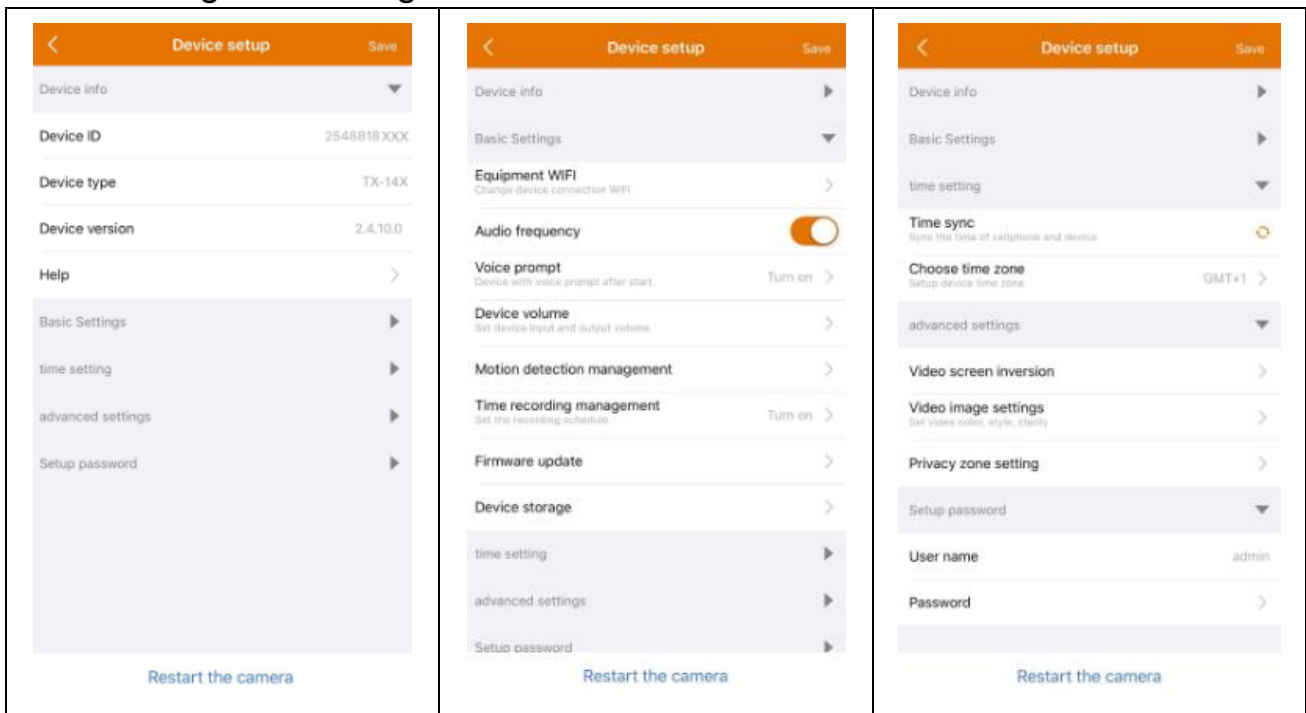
Device setup
Save

Device info
Device ID 2548818XXX
Device type TX-14X
Device version 2.4.10.0
Help
Basic Settings
time setting
advanced settings
Setup password

Restart the camera

Device setup
Save

Device info
Basic Settings
Equipment WIFI
Change device connection WIFI
Audio frequency
Voice prompt
Device with voice prompt after start
Turn on
Device volume
Set device input and output volume
Motion detection management
Time recording management
Set the recording schedule
Turn on
Firmware update
Device storage
time setting
advanced settings
Setup password

Restart the camera

Device setup
Save

Device info
Basic Settings
time setting
Time sync
Sync the time of cellphone and device
Choose time zone
Setup device time zone
GMT+1
advanced settings
Video screen inversion
Video image settings
Set video color, style, clarity
Privacy zone setting
Setup password
User name admin
Password

Restart the camera